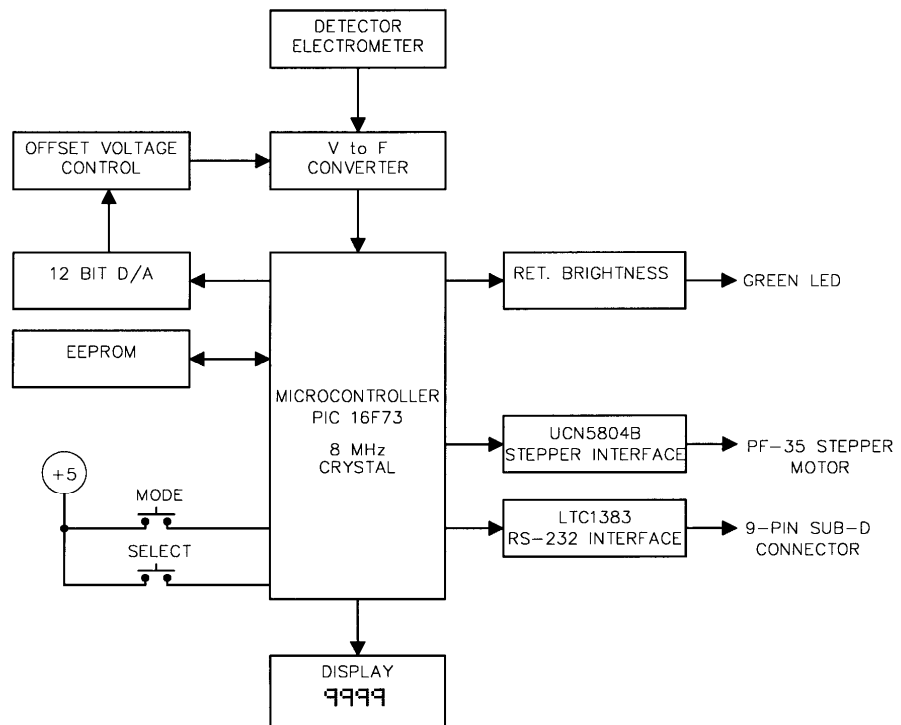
DETECTOR
ELECTROMETER

OFFSET VOLTAGE
CONTROL

V to F
CONVERTER

12 BIT D/A

RET. BRIGHTNESS

GREEN LED

EEPROM

MICROCONTROLLER
PIC 16F73

8 MHz
CRYSTAL

UCN5804B
STEPPER INTERFACE

PF-35 STEPPER
MOTOR

+5

MODE

SELECT

LTC1383
RS-232 INTERFACE

9-PIN SUB-D
CONNECTOR

DISPLAY
9999